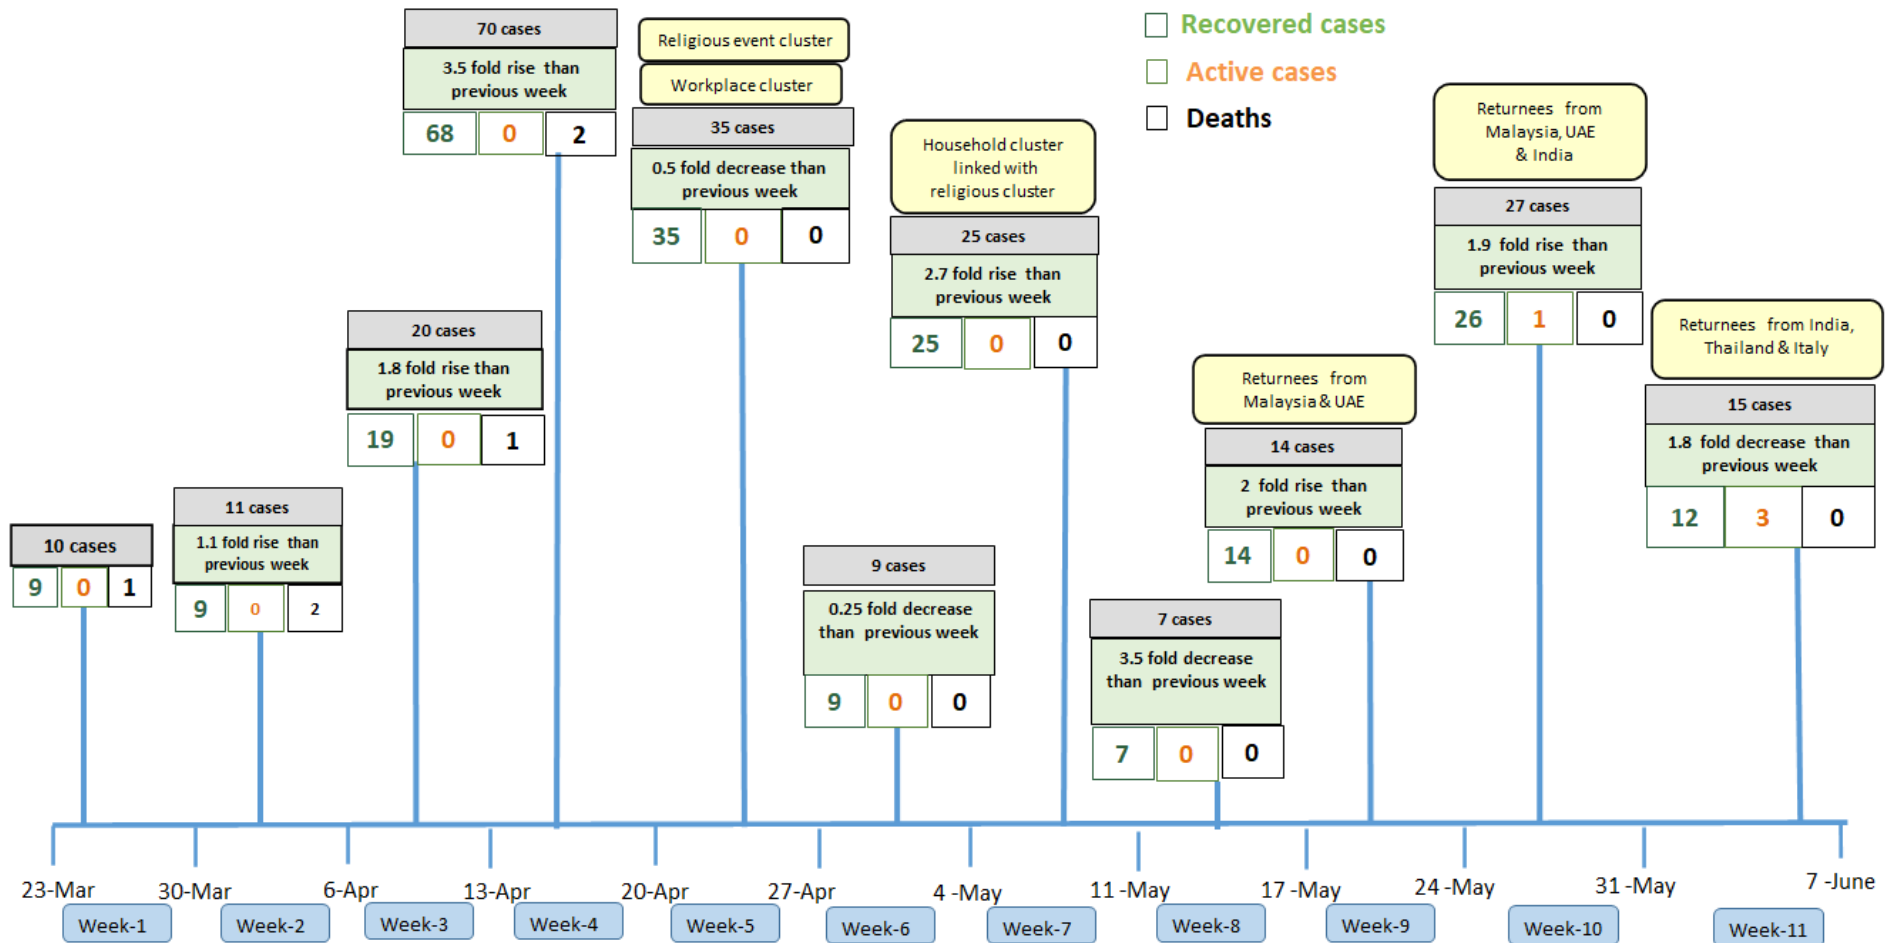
Recovered cases
Active cases
Deaths

10 cases
9 0 1

11 cases
1.1 fold rise than previous week
9 0 2

20 cases
1.8 fold rise than previous week
19 0 1

70 cases
3.5 fold rise than previous week
68 0 2

Religious event cluster
Workplace cluster
35 cases
0.5 fold decrease than previous week
35 0 0

9 cases
0.25 fold decrease than previous week
9 0 0

Household cluster linked with religious cluster
25 cases
2.7 fold rise than previous week
25 0 0

7 cases
3.5 fold decrease than previous week
7 0 0

Returnees from Malaysia & UAE
14 cases
2 fold rise than previous week
14 0 0

Returnees from Malaysia, UAE & India
27 cases
1.9 fold rise than previous week
26 1 0

Returnees from India, Thailand & Italy
15 cases
1.8 fold decrease than previous week
12 3 0

23-Mar 30-Mar 6-Apr 13-Apr 20-Apr 27-Apr 4 -May 11 -May 17 -May 24 -May 31 -May 7 -June

Week-1 Week-2 Week-3 Week-4 Week-5 Week-6 Week-7 Week-8 Week-9 Week-10 Week-11